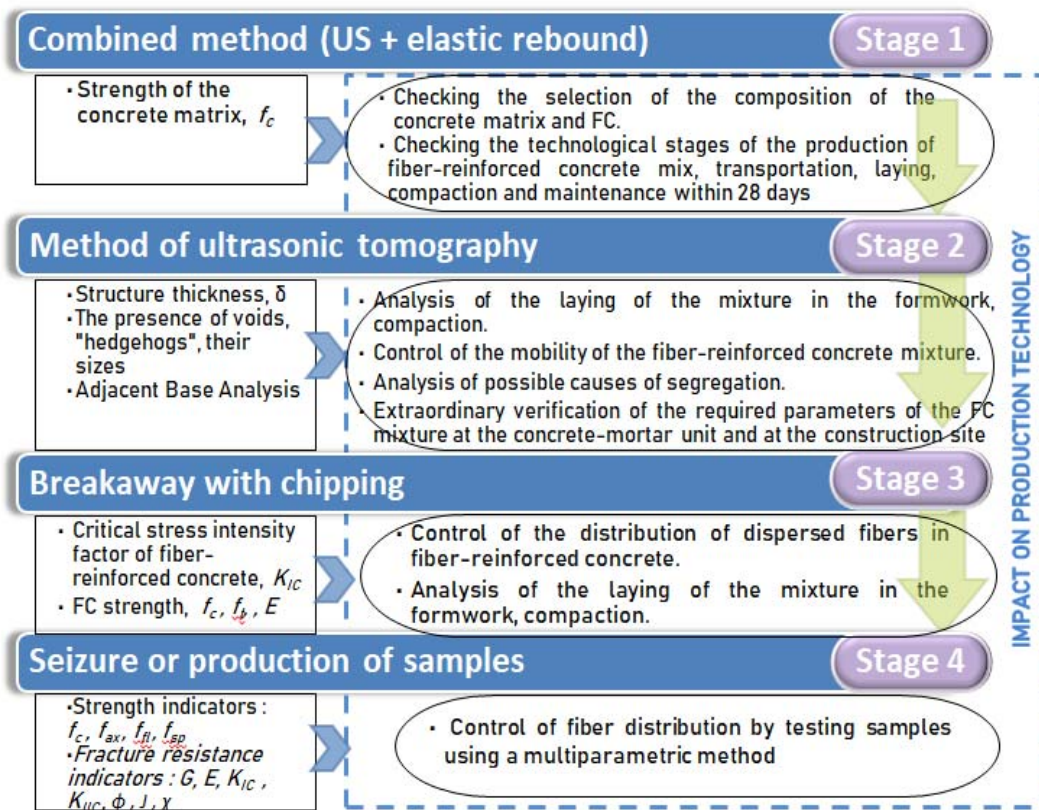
Combined method (US + elastic rebound)

Stage 1

• Strength of the concrete matrix, $f_c$

• Checking the selection of the composition of the concrete matrix and FC.
• Checking the technological stages of the production of fiber-reinforced concrete mix, transportation, laying, compaction and maintenance within 28 days

Method of ultrasonic tomography

Stage 2

• Structure thickness, δ
• The presence of voids, "hedgehogs", their sizes
• Adjacent Base Analysis

• Analysis of the laying of the mixture in the formwork, compaction.
• Control of the mobility of the fiber-reinforced concrete mixture.
• Analysis of possible causes of segregation.
• Extraordinary verification of the required parameters of the FC mixture at the concrete-mortar unit and at the construction site

IMPACT ON PRODUCTION TECHNOLOGY

Breakaway with chipping

Stage 3

• Critical stress intensity factor of fiber-reinforced concrete, $K_{IC}$
• FC strength, $f_c$, $f_b$, $E$

• Control of the distribution of dispersed fibers in fiber-reinforced concrete.
• Analysis of the laying of the mixture in the formwork, compaction.

Seizure or production of samples

Stage 4

•Strength indicators : $f_c$, $f_{ax}$, $f_{fl}$, $f_{sp}$
•Fracture resistance indicators : $G$, $E$, $K_{IC}$, $K_{IIC}$, $\phi$, $J$, $\chi$

• Control of fiber distribution by testing samples using a multiparametric method